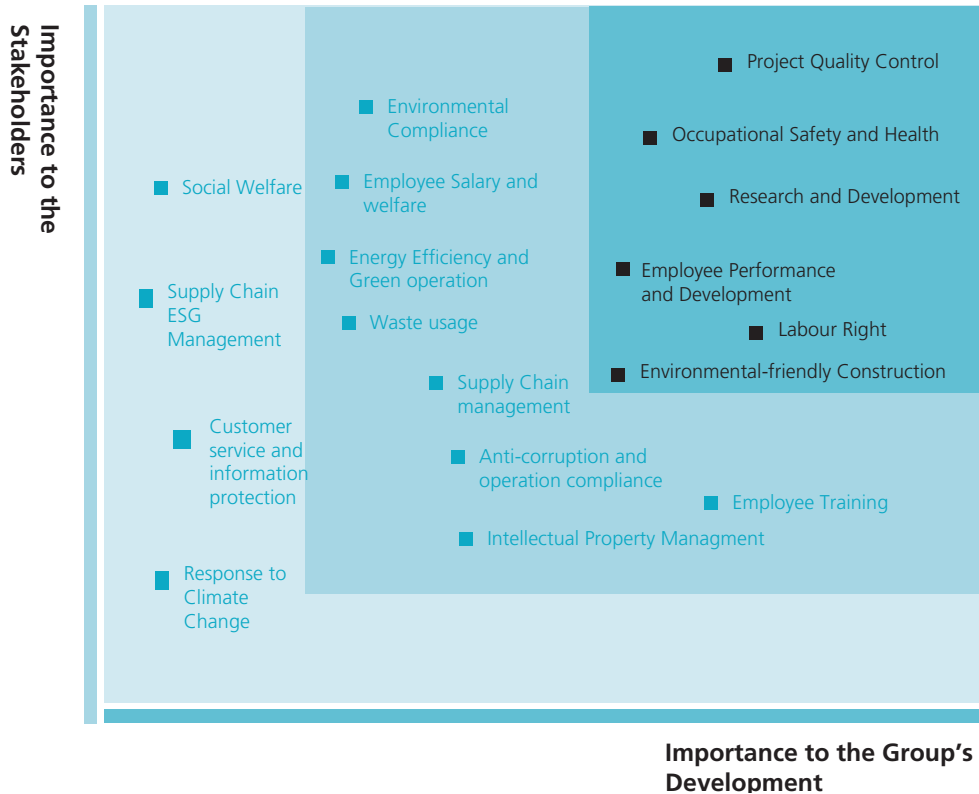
Importance to the Stakeholders

Project Quality Control

Occupational Safety and Health

Research and Development

Employee Performance and Development

Labour Right

Environmental-friendly Construction

Environmental Compliance

Social Welfare

Employee Salary and welfare

Energy Efficiency and Green operation

Supply Chain ESG Management

Waste usage

Supply Chain management

Customer service and information protection

Anti-corruption and operation compliance

Employee Training

Intellectual Property Managment

Response to Climate Change

Importance to the Group's Development